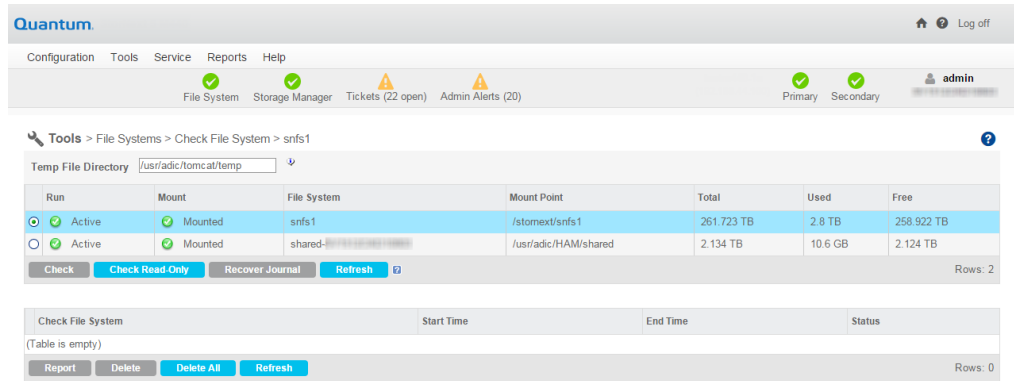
Quantum.

Log off

Configuration Tools Service Reports Help

File System Storage Manager Tickets (22 open) Admin Alerts (20)

Primary Secondary

admin

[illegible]

Tools > File Systems > Check File System > snfs1

Temp File Directory /usr/adic/tomcat/temp

| Run | Mount | File System | Mount Point | Total | Used | Free |
|---|---|---|---|---|---|---|
| Active | Mounted | snfs1 | /stornext/snfs1 | 261.723 TB | 2.8 TB | 258.922 TB |
| Active | Mounted | shared-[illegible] | /usr/adic/HAM/shared | 2.134 TB | 10.6 GB | 2.124 TB |

Check Check Read-Only Recover Journal Refresh

Rows: 2

| Check File System | Start Time | End Time | Status |
|---|---|---|---|
| (Table is empty) | | | |

Report Delete Delete All Refresh

Rows: 0